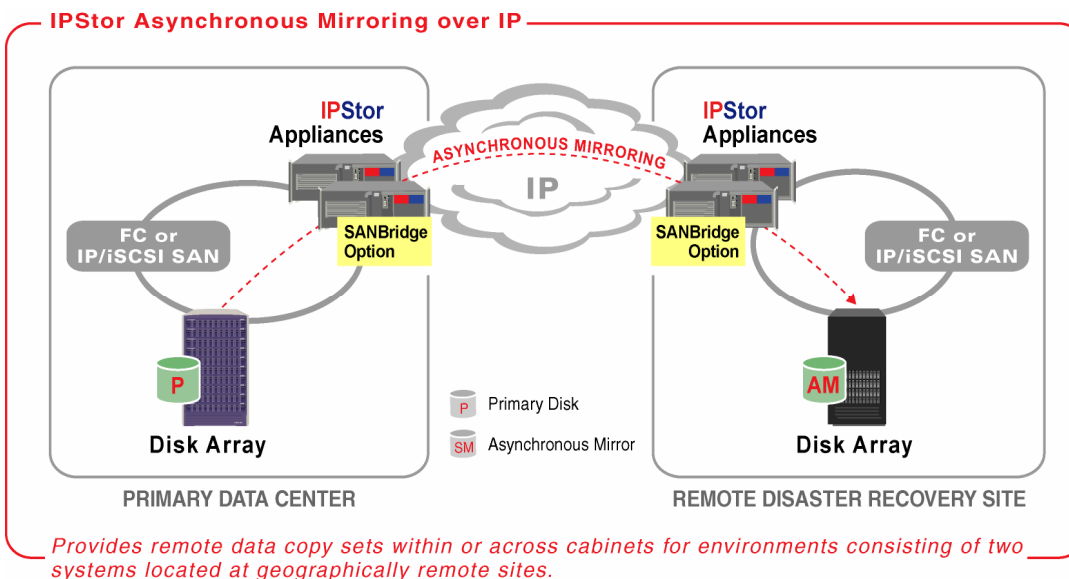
IPStor Asynchronous Mirroring over IP

IPStor
Appliances

ASYNCHRONOUS MIRRORING

IP

IPStor
Appliances

FC or
IP/iSCSI SAN

SANBridge
Option

SANBridge
Option

FC or
IP/iSCSI SAN

P

AM

P Primary Disk

SM Asynchronous Mirror

Disk Array

Disk Array

PRIMARY DATA CENTER

REMOTE DISASTER RECOVERY SITE

Provides remote data copy sets within or across cabinets for environments consisting of two systems located at geographically remote sites.